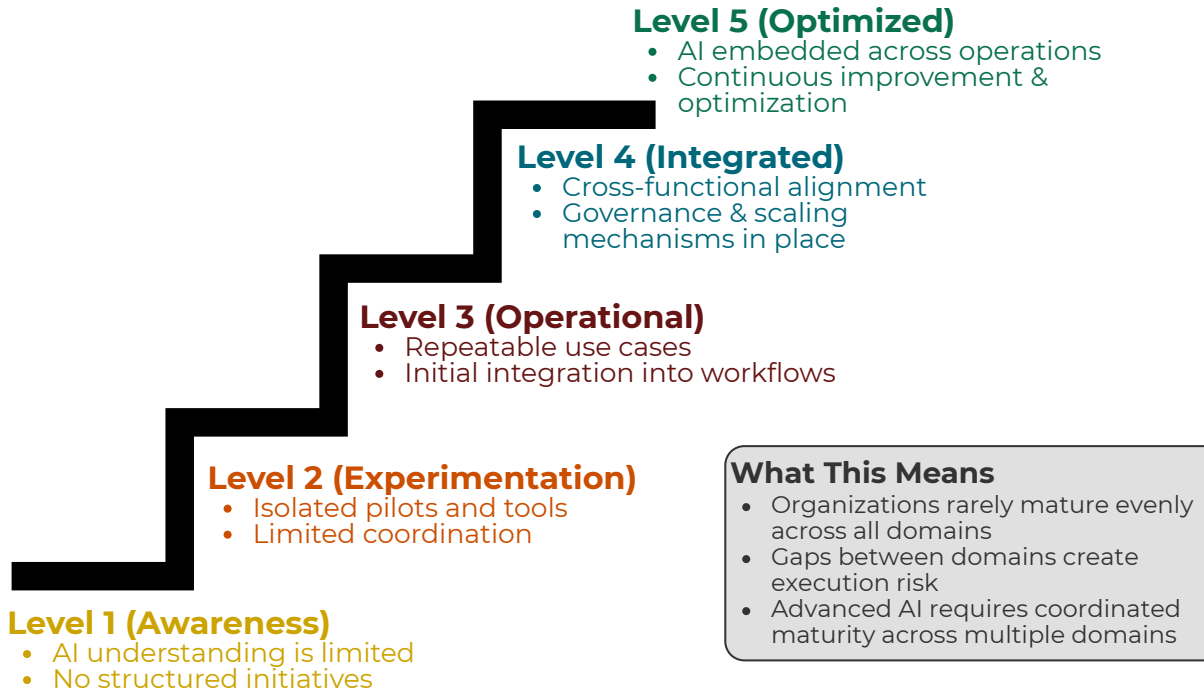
Level 5 (Optimized)
- AI embedded across operations
- Continuous improvement & optimization

Level 4 (Integrated)
- Cross-functional alignment
- Governance & scaling mechanisms in place

Level 3 (Operational)
- Repeatable use cases
- Initial integration into workflows

Level 2 (Experimentation)
- Isolated pilots and tools
- Limited coordination

Level 1 (Awareness)
- AI understanding is limited
- No structured initiatives

What This Means
- Organizations rarely mature evenly across all domains
- Gaps between domains create execution risk
- Advanced AI requires coordinated maturity across multiple domains